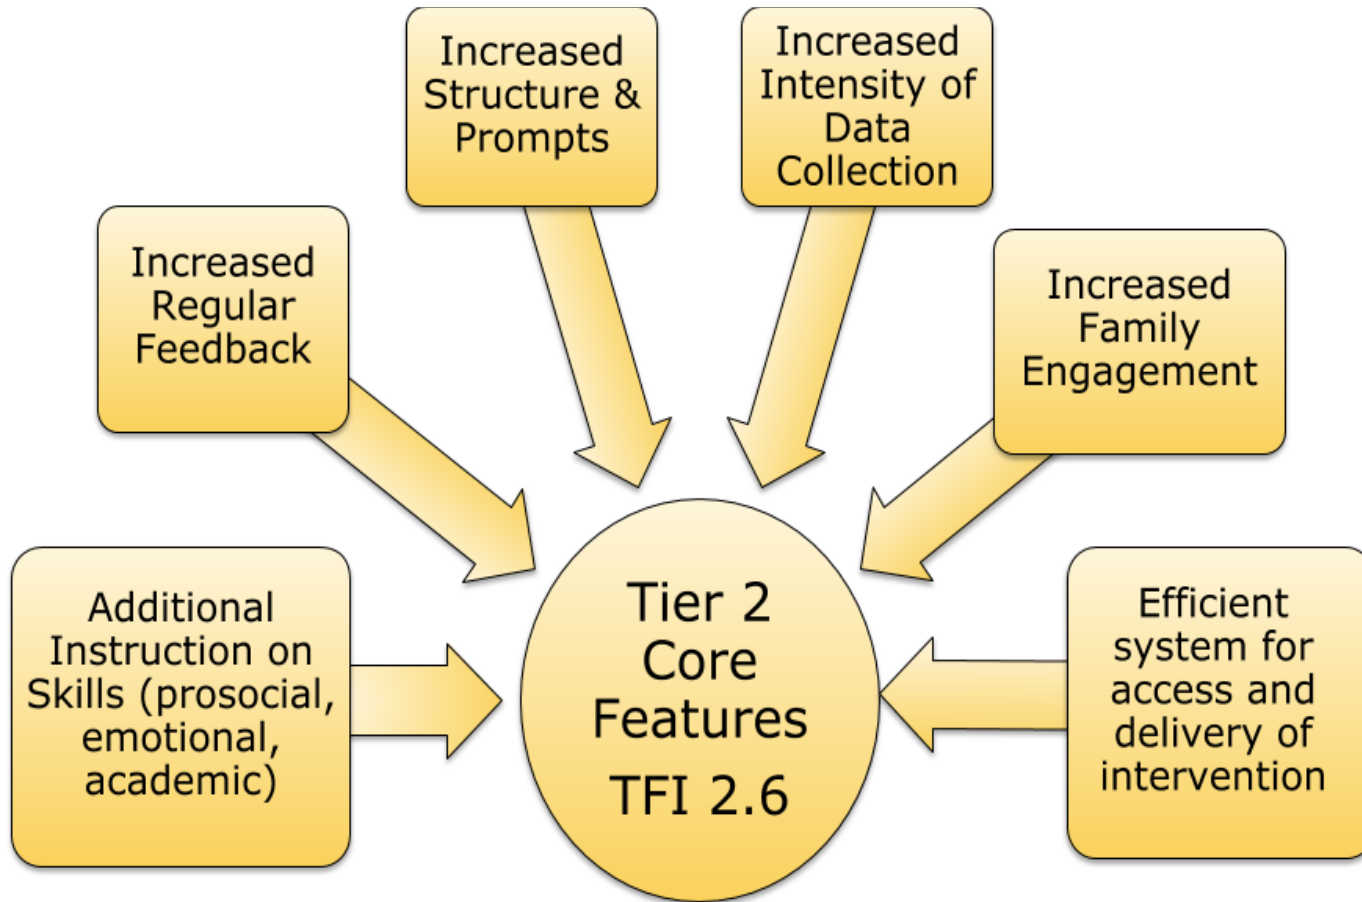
Increased Structure & Prompts

Increased Intensity of Data Collection

Increased Regular Feedback

Increased Family Engagement

Additional Instruction on Skills (prosocial, emotional, academic)

Tier 2 Core Features

TFI 2.6

Efficient system for access and delivery of intervention